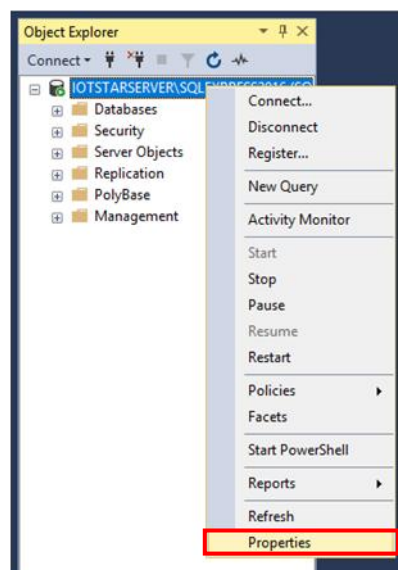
Object Explorer

Connect ▾

IOTSTARSERVER\SQL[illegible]

Databases
Security
Server Objects
Replication
PolyBase
Management

Connect...
Disconnect
Register...
New Query
Activity Monitor
Start
Stop
Pause
Resume
Restart
Policies
Facets
Start PowerShell
Reports
Refresh
Properties